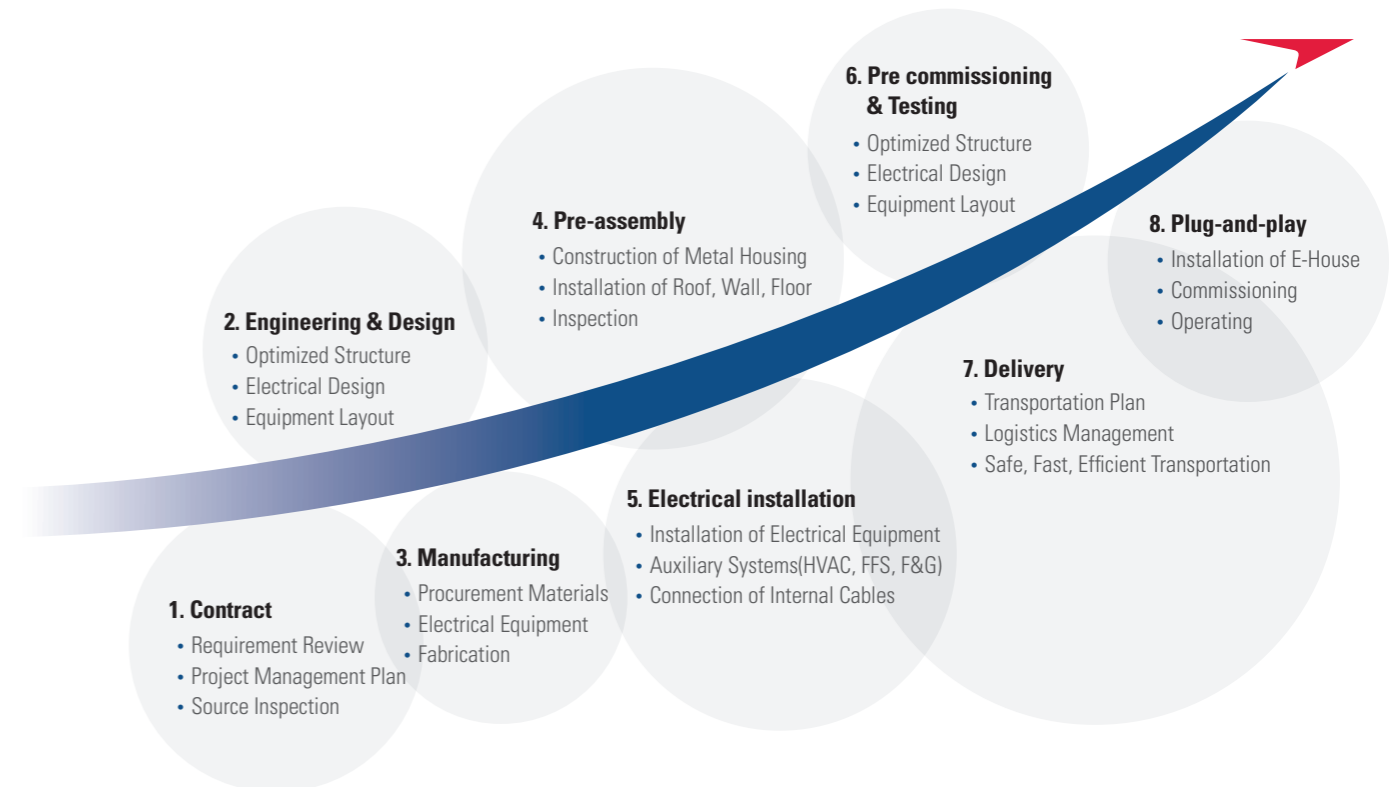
1. Contract
• Requirement Review
• Project Management Plan
• Source Inspection

2. Engineering & Design
• Optimized Structure
• Electrical Design
• Equipment Layout

3. Manufacturing
• Procurement Materials
• Electrical Equipment
• Fabrication

4. Pre-assembly
• Construction of Metal Housing
• Installation of Roof, Wall, Floor
• Inspection

5. Electrical installation
• Installation of Electrical Equipment
• Auxiliary Systems(HVAC, FFS, F&G)
• Connection of Internal Cables

6. Pre commissioning & Testing
• Optimized Structure
• Electrical Design
• Equipment Layout

7. Delivery
• Transportation Plan
• Logistics Management
• Safe, Fast, Efficient Transportation

8. Plug-and-play
• Installation of E-House
• Commissioning
• Operating